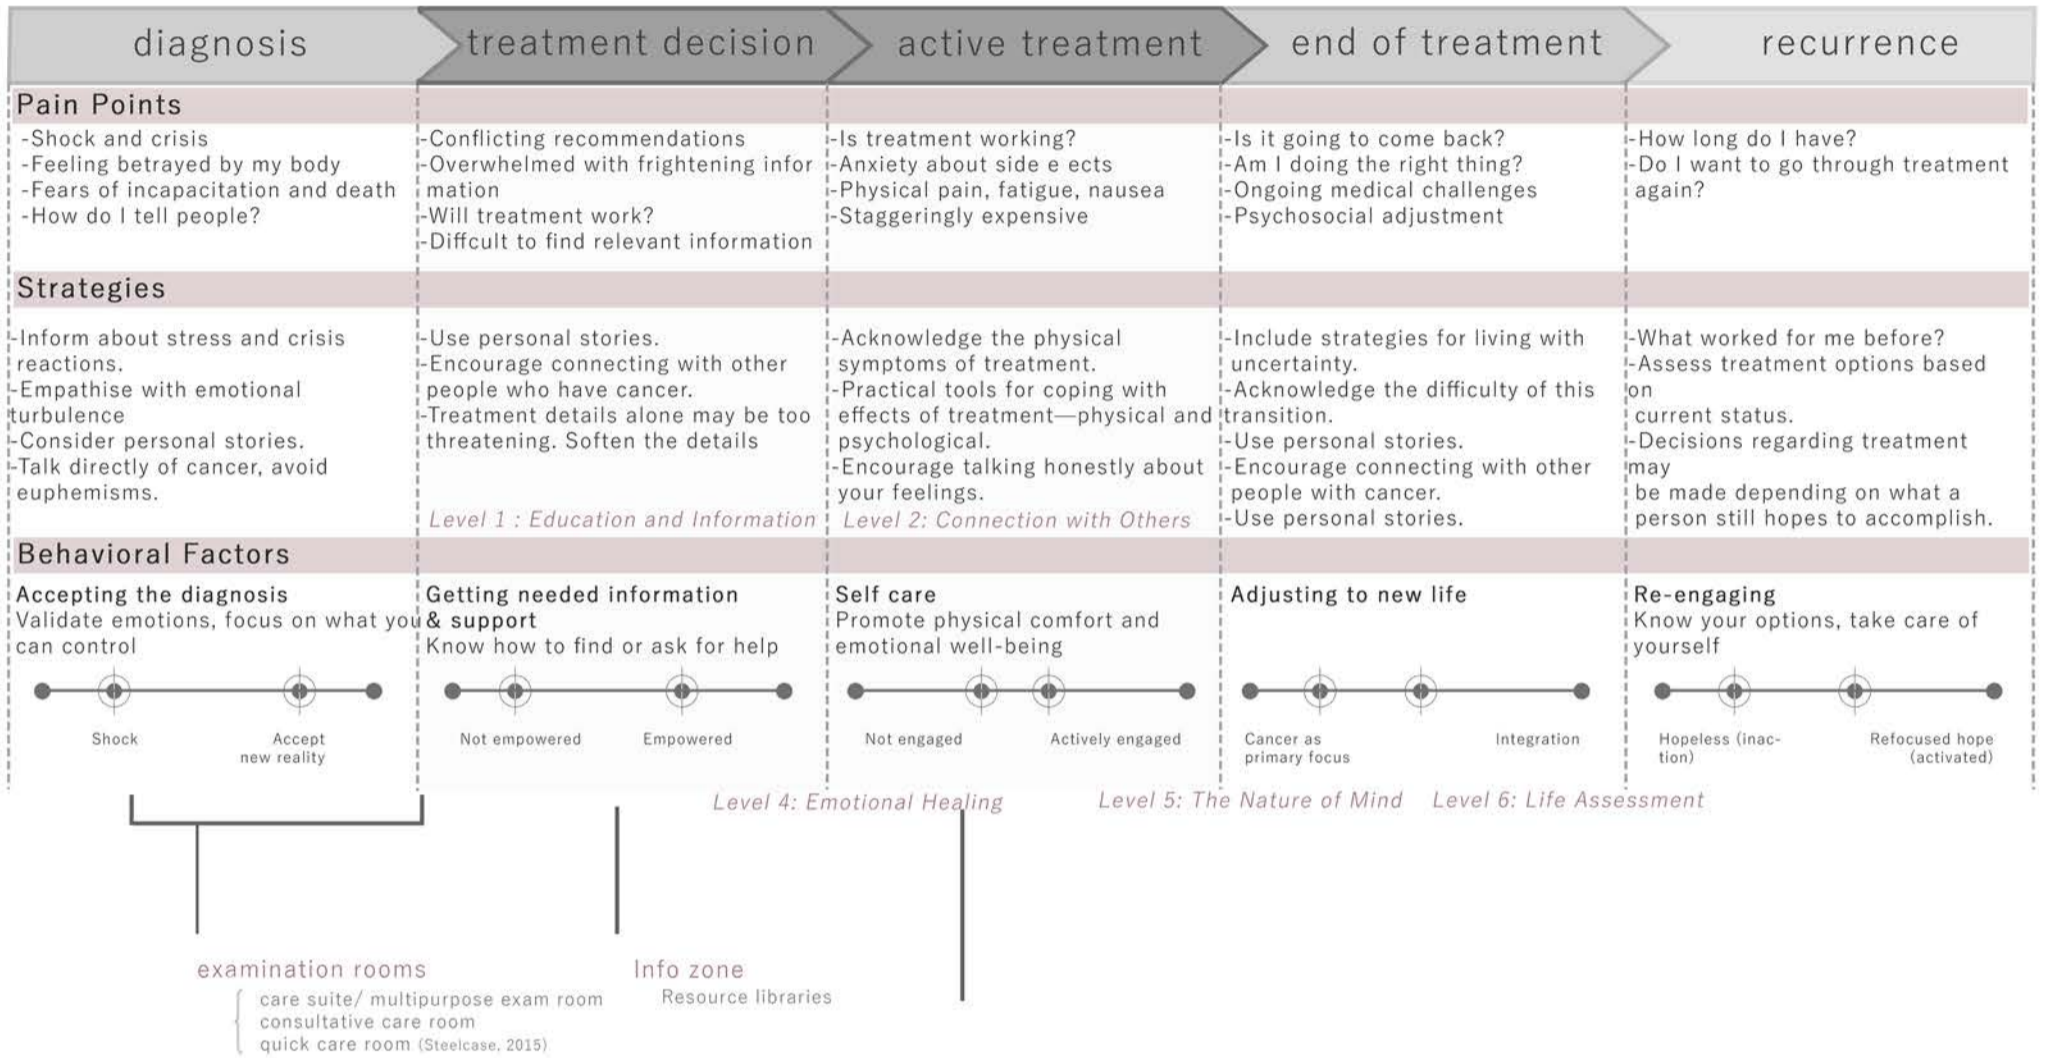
diagnosis | treatment decision | active treatment | end of treatment | recurrence

Pain Points

-Shock and crisis
-Feeling betrayed by my body
-Fears of incapacitation and death
-How do I tell people?

-Conflicting recommendations
-Overwhelmed with frightening information
-Will treatment work?
-Diffcult to find relevant information

-Is treatment working?
-Anxiety about side e ects
-Physical pain, fatigue, nausea
-Staggeringly expensive

-Is it going to come back?
-Am I doing the right thing?
-Ongoing medical challenges
-Psychosocial adjustment

-How long do I have?
-Do I want to go through treatment again?

Strategies

-Inform about stress and crisis reactions.
-Empathise with emotional turbulence
-Consider personal stories.
-Talk directly of cancer, avoid euphemisms.

-Use personal stories.
-Encourage connecting with other people who have cancer.
-Treatment details alone may be too threatening. Soften the details

Level 1 : Education and Information

-Acknowledge the physical symptoms of treatment.
-Practical tools for coping with effects of treatment—physical and psychological.
-Encourage talking honestly about your feelings.

Level 2: Connection with Others

-Include strategies for living with uncertainty.
-Acknowledge the difficulty of this transition.
-Use personal stories.
-Encourage connecting with other people with cancer.
-Use personal stories.

-What worked for me before?
-Assess treatment options based on
current status.
-Decisions regarding treatment may
be made depending on what a person still hopes to accomplish.

Behavioral Factors

Accepting the diagnosis
Validate emotions, focus on what you can control

Shock
Accept new reality

Getting needed information & support
Know how to find or ask for help

Not empowered
Empowered

Self care
Promote physical comfort and emotional well-being

Not engaged
Actively engaged

Adjusting to new life

Cancer as primary focus
Integration

Re-engaging
Know your options, take care of yourself

Hopeless (inaction)
Refocused hope (activated)

Level 4: Emotional Healing
Level 5: The Nature of Mind
Level 6: Life Assessment

examination rooms
care suite/ multipurpose exam room
consultative care room
quick care room (Steelcase, 2015)

Info zone
Resource libraries